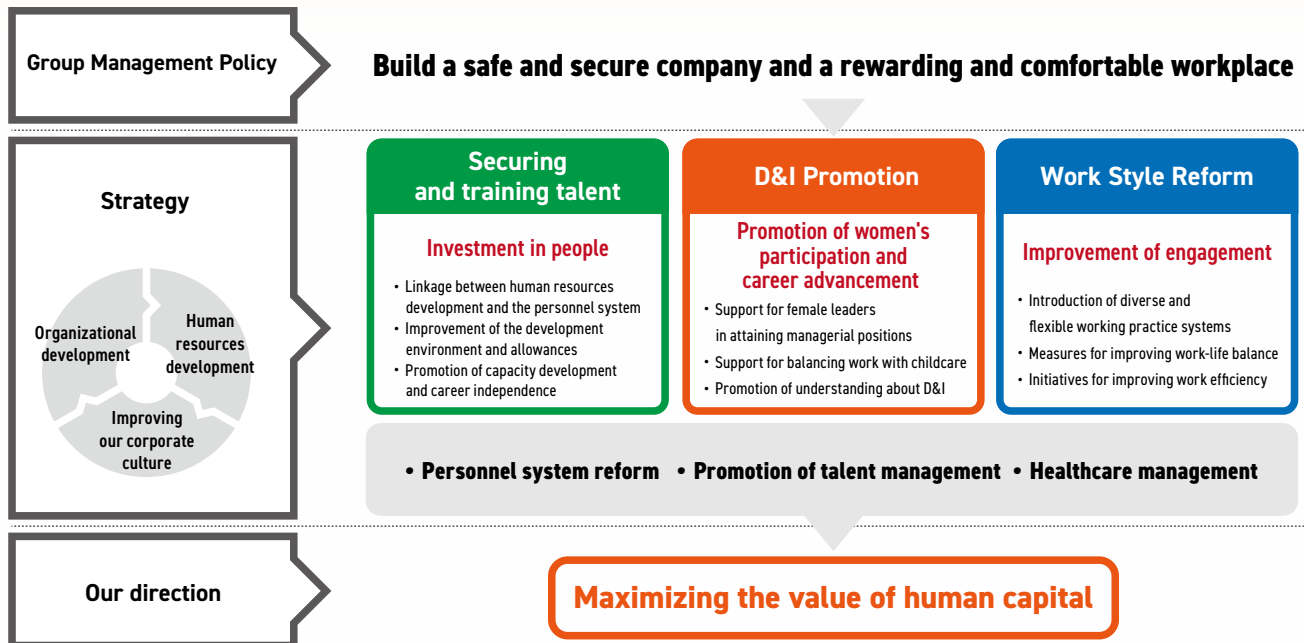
Group Management Policy

Build a safe and secure company and a rewarding and comfortable workplace

Strategy

Organizational development

Human resources development

Improving our corporate culture

Securing and training talent

Investment in people

・Linkage between human resources development and the personnel system
・Improvement of the development environment and allowances
・Promotion of capacity development and career independence

D&I Promotion

Promotion of women's participation and career advancement

・Support for female leaders in attaining managerial positions
・Support for balancing work with childcare
・Promotion of understanding about D&I

Work Style Reform

Improvement of engagement

・Introduction of diverse and flexible working practice systems
・Measures for improving work-life balance
・Initiatives for improving work efficiency

• Personnel system reform • Promotion of talent management • Healthcare management

Our direction

Maximizing the value of human capital